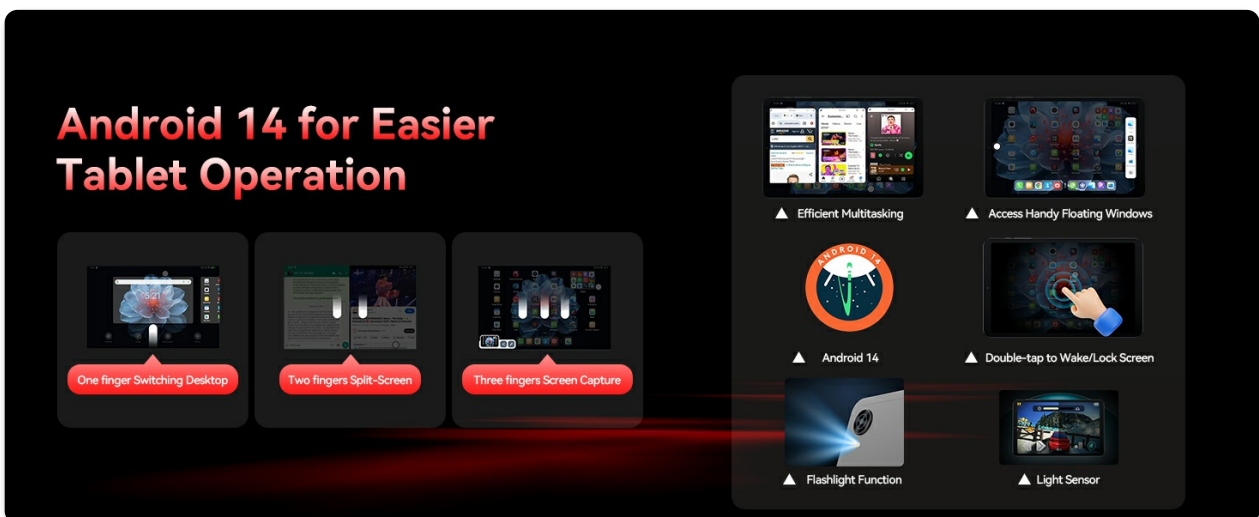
Android 14 for Easier Tablet Operation

One finger Switching Desktop

Two fingers Split-Screen

Three fingers Screen Capture

▲ Efficient Multitasking

▲ Access Handy Floating Windows

ANDROID 14

▲ Android 14

▲ Double-tap to Wake/Lock Screen

▲ Flashlight Function

▲ Light Sensor